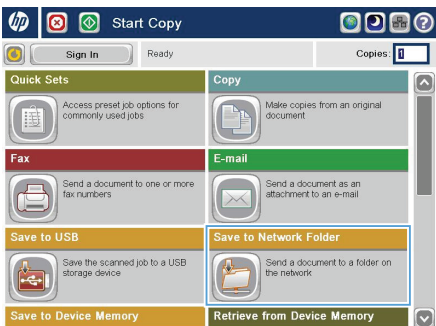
Start Copy

Sign In

Ready

Copies: 1

Quick Sets

Access preset job options for commonly used jobs

Copy

Make copies from an original document

Fax

Send a document to one or more fax numbers

E-mail

Send a document as an attachment to an e-mail

Save to USB

Save the scanned job to a USB storage device

Save to Network Folder

Send a document to a folder on the network

Save to Device Memory

Retrieve from Device Memory